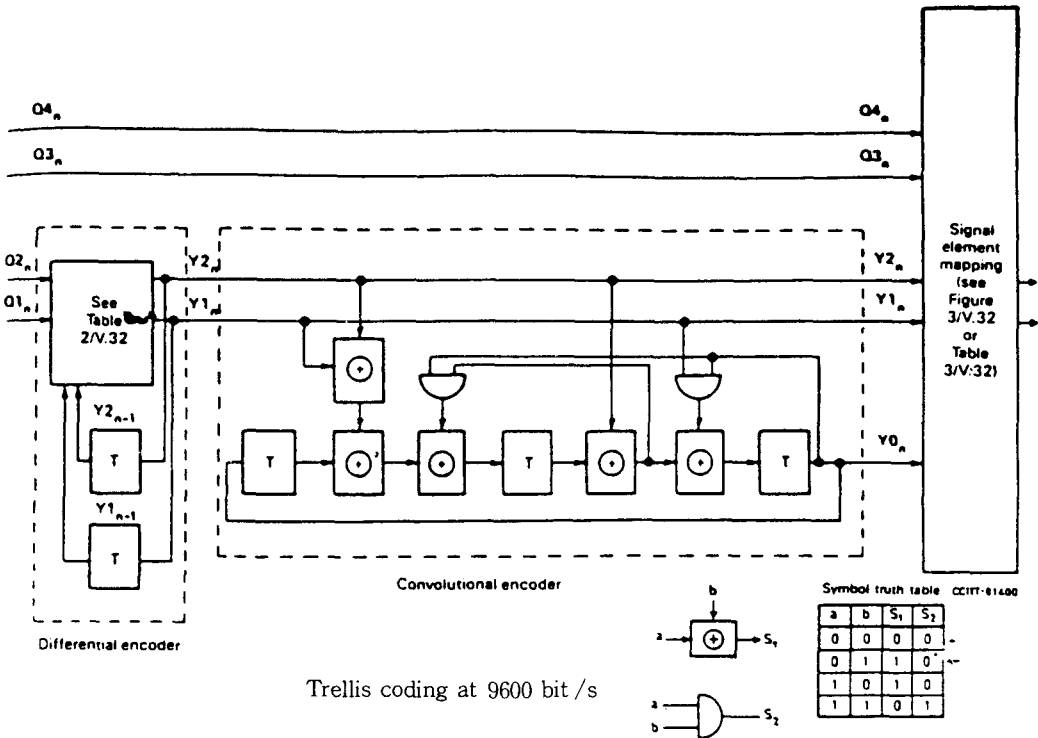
$Q4_n$

$Q3_n$

$Q2_n$

$Q1_n$

See Table 2/V.32

$Y2_{n-1}$

T

$Y1_{n-1}$

T

Differential encoder

$Y2_n$

$Y1_n$

T

T

T

Convolutional encoder

$Q4_n$

$Q3_n$

$Y2_n$

$Y1_n$

$Y0_n$

Signal element mapping (see Figure 3/V.32 or Table 3/V.32)

b

a

$S_1$

a

b

$S_2$

Symbol truth table CCITT-81400

| a | b | $S_1$ | $S_2$ |
|---|---|---|---|
| 0 | 0 | 0 | 0 |
| 0 | 1 | 1 | 0 |
| 1 | 0 | 1 | 0 |
| 1 | 1 | 0 | 1 |

Trellis coding at 9600 bit /s